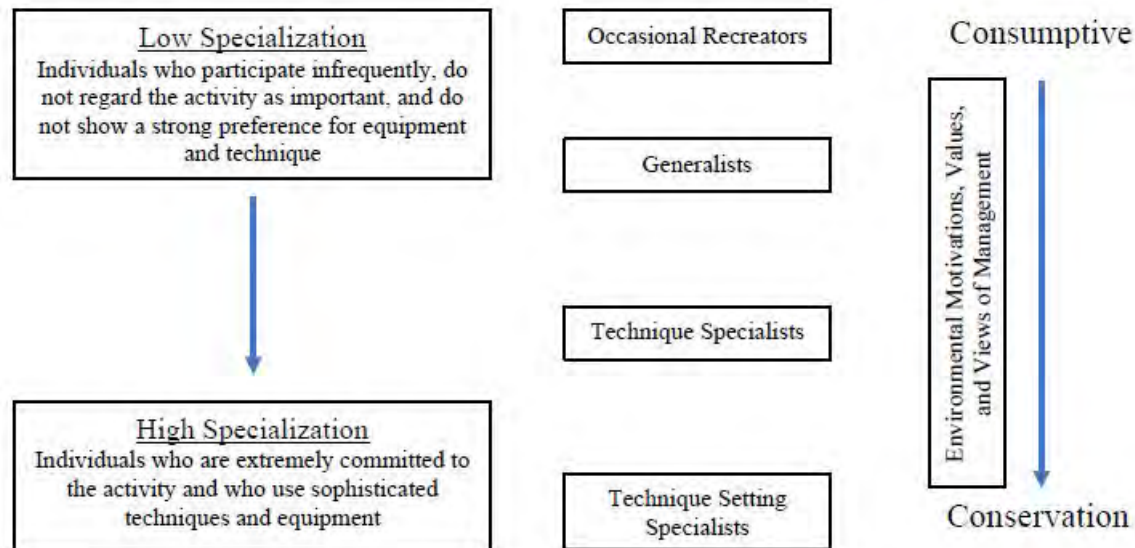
Low Specialization
Individuals who participate infrequently, do not regard the activity as important, and do not show a strong preference for equipment and technique

High Specialization
Individuals who are extremely committed to the activity and who use sophisticated techniques and equipment

Occasional Recreators

Generalists

Technique Specialists

Technique Setting Specialists

Consumptive

Environmental Motivations, Values, and Views of Management

Conservation